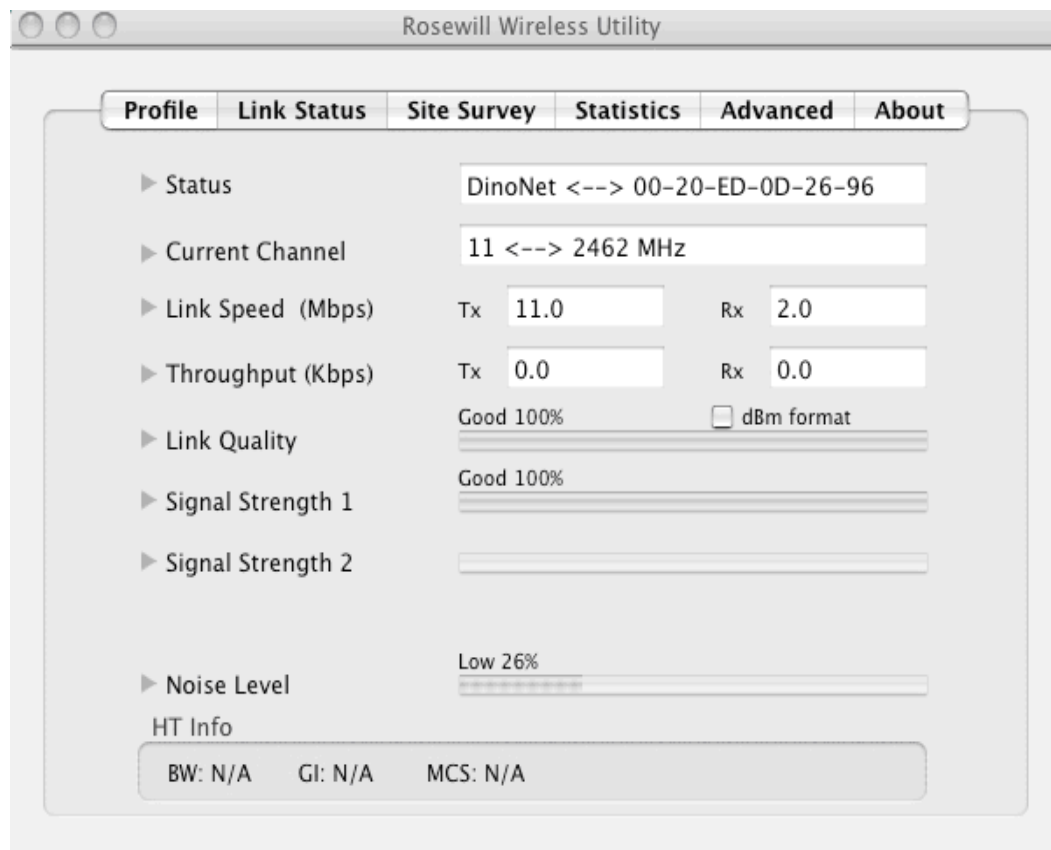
Rosewill Wireless Utility

Profile | Link Status | Site Survey | Statistics | Advanced | About

Status
DinoNet <--> 00-20-ED-0D-26-96

Current Channel
11 <--> 2462 MHz

Link Speed (Mbps)
Tx 11.0
Rx 2.0

Throughput (Kbps)
Tx 0.0
Rx 0.0

Good 100%
dBm format
Link Quality

Good 100%
Signal Strength 1

Signal Strength 2

Low 26%
Noise Level

HT Info
BW: N/A GI: N/A MCS: N/A